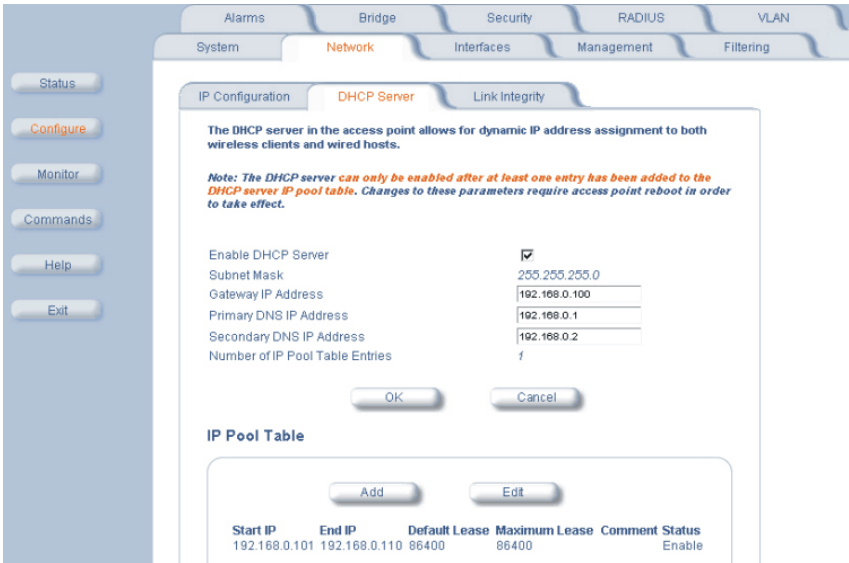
Alarms Bridge Security RADIUS VLAN
System Network Interfaces Management Filtering

Status
Configure
Monitor
Commands
Help
Exit

IP Configuration DHCP Server Link Integrity

The DHCP server in the access point allows for dynamic IP address assignment to both wireless clients and wired hosts.

Note: The DHCP server can only be enabled after at least one entry has been added to the DHCP server IP pool table. Changes to these parameters require access point reboot in order to take effect.

Enable DHCP Server ☑
Subnet Mask 255.255.255.0
Gateway IP Address 192.168.0.100
Primary DNS IP Address 192.168.0.1
Secondary DNS IP Address 192.168.0.2
Number of IP Pool Table Entries 1

OK Cancel

IP Pool Table

Add Edit

| Start IP | End IP | Default Lease | Maximum Lease | Comment | Status |
|---|---|---|---|---|---|
| 192.168.0.101 | 192.168.0.110 | 86400 | 86400 | | Enable |